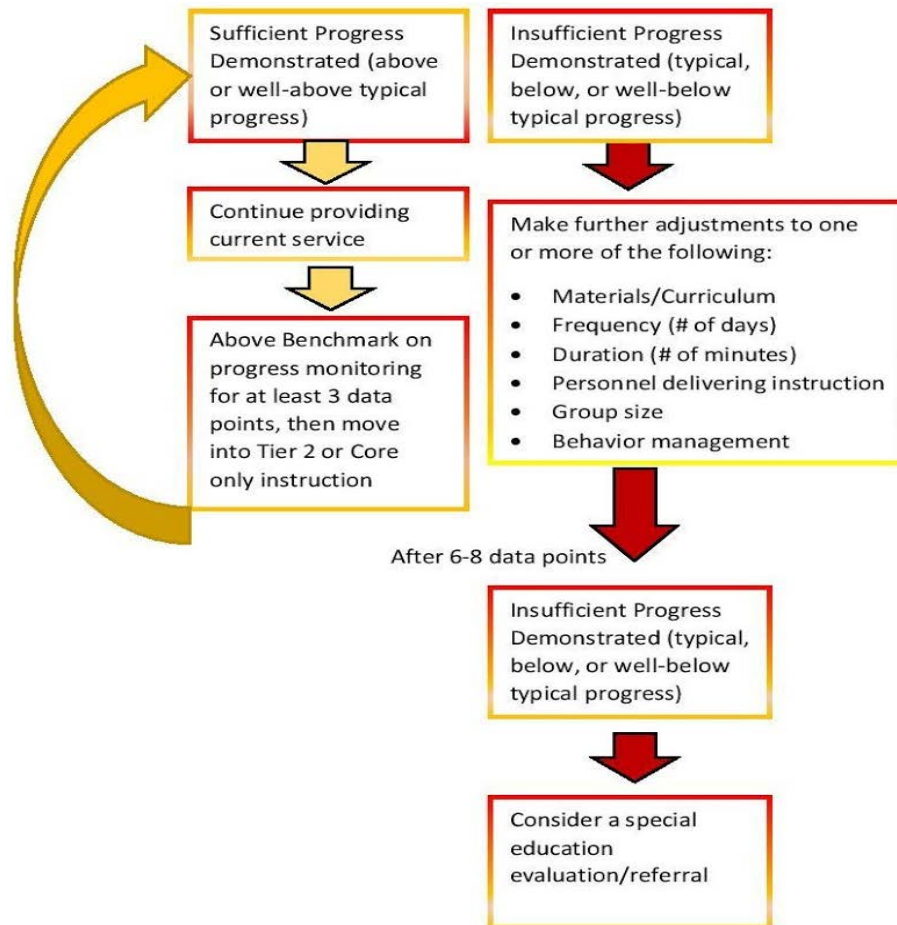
Sufficient Progress Demonstrated (above or well-above typical progress)

Insufficient Progress Demonstrated (typical, below, or well-below typical progress)

Continue providing current service

Make further adjustments to one or more of the following:

- Materials/Curriculum
- Frequency (# of days)
- Duration (# of minutes)
- Personnel delivering instruction
- Group size
- Behavior management

Above Benchmark on progress monitoring for at least 3 data points, then move into Tier 2 or Core only instruction

After 6-8 data points

Insufficient Progress Demonstrated (typical, below, or well-below typical progress)

Consider a special education evaluation/referral